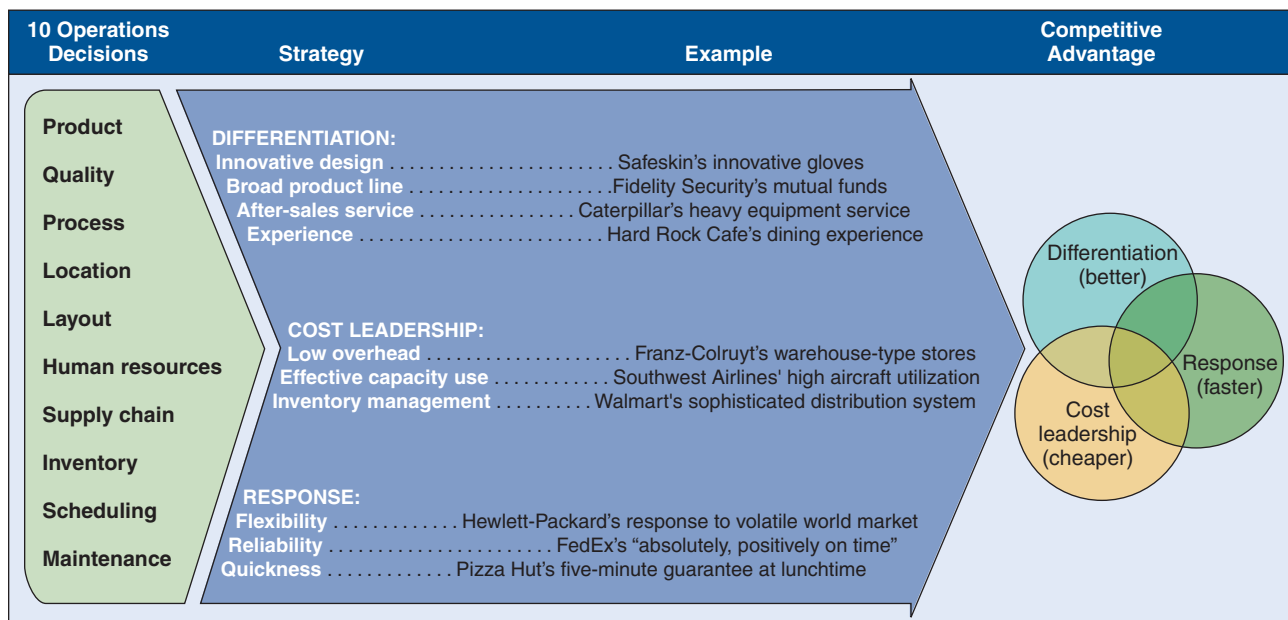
| 10 Operations Decisions | Strategy | Example | Competitive Advantage |
|---|---|---|---|

Product
Quality
Process
Location
Layout
Human resources
Supply chain
Inventory
Scheduling
Maintenance

DIFFERENTIATION:
Innovative design . . . . . . . . . . . . . . . . . . . . . . . . Safeskin's innovative gloves
Broad product line . . . . . . . . . . . . . . . . . . . . . Fidelity Security's mutual funds
After-sales service . . . . . . . . . . . . . . . . Caterpillar's heavy equipment service
Experience . . . . . . . . . . . . . . . . . . . . . . . . . Hard Rock Cafe's dining experience

COST LEADERSHIP:
Low overhead . . . . . . . . . . . . . . . . . . . . . . Franz-Colruyt's warehouse-type stores
Effective capacity use . . . . . . . . . . . . Southwest Airlines' high aircraft utilization
Inventory management . . . . . . . . . . Walmart's sophisticated distribution system

RESPONSE:
Flexibility . . . . . . . . . . . . . Hewlett-Packard's response to volatile world market
Reliability . . . . . . . . . . . . . . . . . . . . . . . FedEx's "absolutely, positively on time"
Quickness . . . . . . . . . . . . . Pizza Hut's five-minute guarantee at lunchtime

Differentiation (better)
Response (faster)
Cost leadership (cheaper)